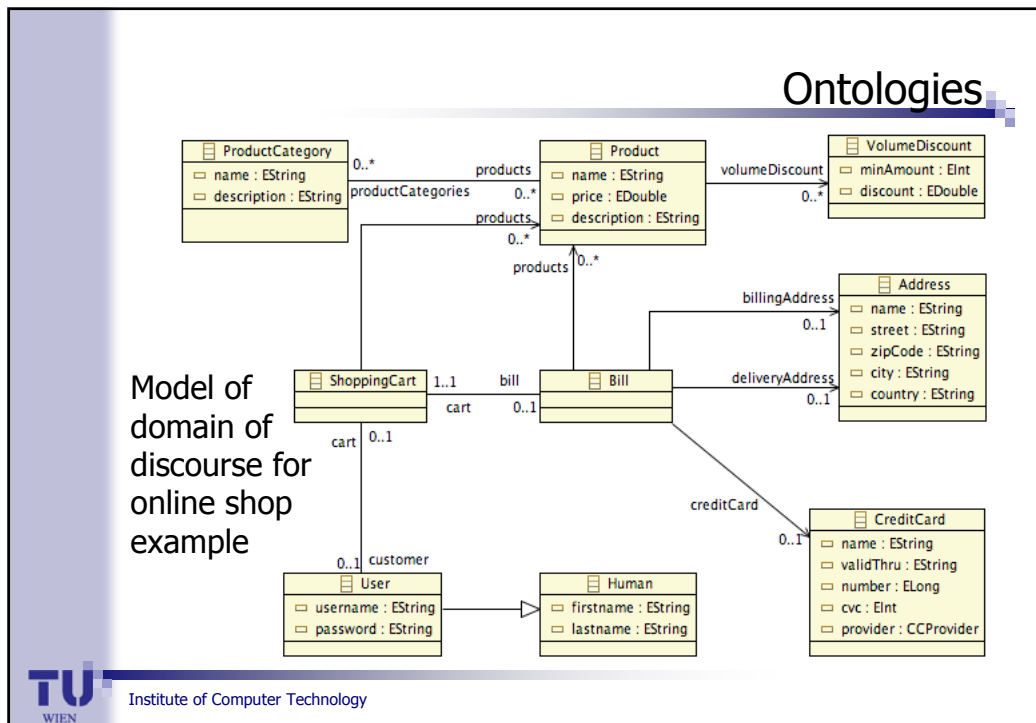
Ontologies

ProductCategory
name : EString
description : EString

0..*
products
productCategories
0..*

Product
name : EString
price : EDouble
description : EString

volumeDiscount
0..*

VolumeDiscount
minAmount : EInt
discount : EDouble

products
0..*

products
0..*

Address
name : EString
street : EString
zipCode : EString
city : EString
country : EString

billingAddress
0..1

Model of domain of discourse for online shop example

ShoppingCart
1..1
bill
cart
0..1

Bill

deliveryAddress
0..1

cart
0..1

creditCard
0..1

CreditCard
name : EString
validThru : EString
number : ELong
cvc : EInt
provider : CCProvider

0..1
customer

User
username : EString
password : EString

Human
firstname : EString
lastname : EString

TU WIEN

Institute of Computer Technology